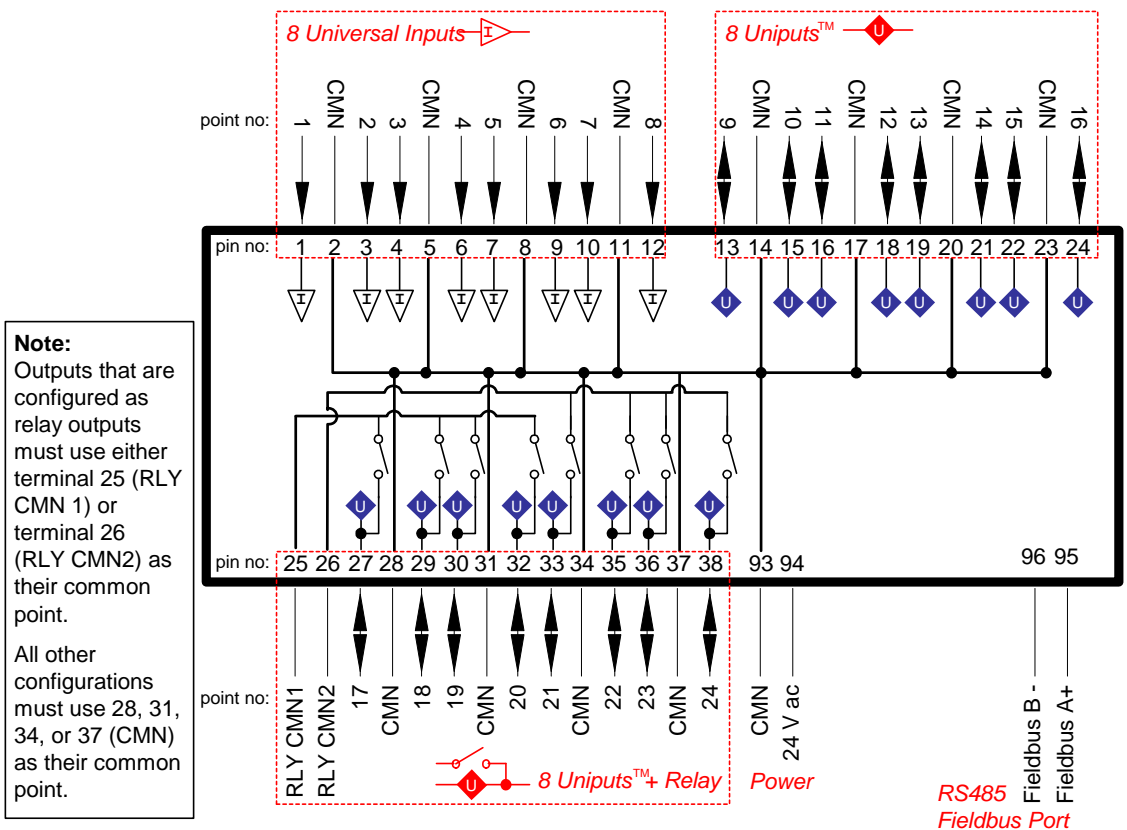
8 Universal Inputs I

8 Uniputs™ U

point no: 1 CMN 2 3 CMN 4 5 CMN 6 7 CMN 8

9 CMN 10 11 CMN 12 13 CMN 14 15 CMN 16

pin no: 1 2 3 4 5 6 7 8 9 10 11 12 13 14 15 16 17 18 19 20 21 22 23 24

I I I I I I I I

U U U U U U U U

U U U U U U U U

Note:
Outputs that are configured as relay outputs must use either terminal 25 (RLY CMN 1) or terminal 26 (RLY CMN2) as their common point.

All other configurations must use 28, 31, 34, or 37 (CMN) as their common point.

pin no: 25 26 27 28 29 30 31 32 33 34 35 36 37 38 93 94 96 95

point no: RLY CMN1 RLY CMN2 17 CMN 18 19 CMN 20 21 CMN 22 23 CMN 24 CMN 24 V ac Fieldbus B - Fieldbus A+

U 8 Uniputs™+ Relay

Power

RS485
Fieldbus Port